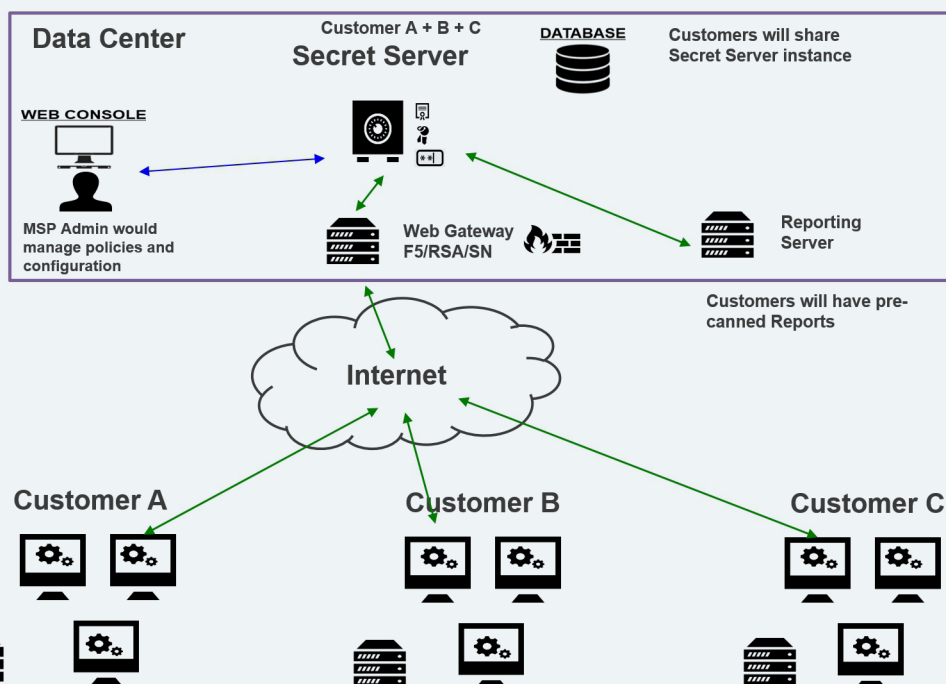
Data Center

Customer A + B + C
Secret Server

DATABASE

Customers will share Secret Server instance

WEB CONSOLE

MSP Admin would manage policies and configuration

Web Gateway
F5/RSA/SN

Reporting Server

Customers will have pre-canned Reports

Internet

Customer A

Customer B

Customer C